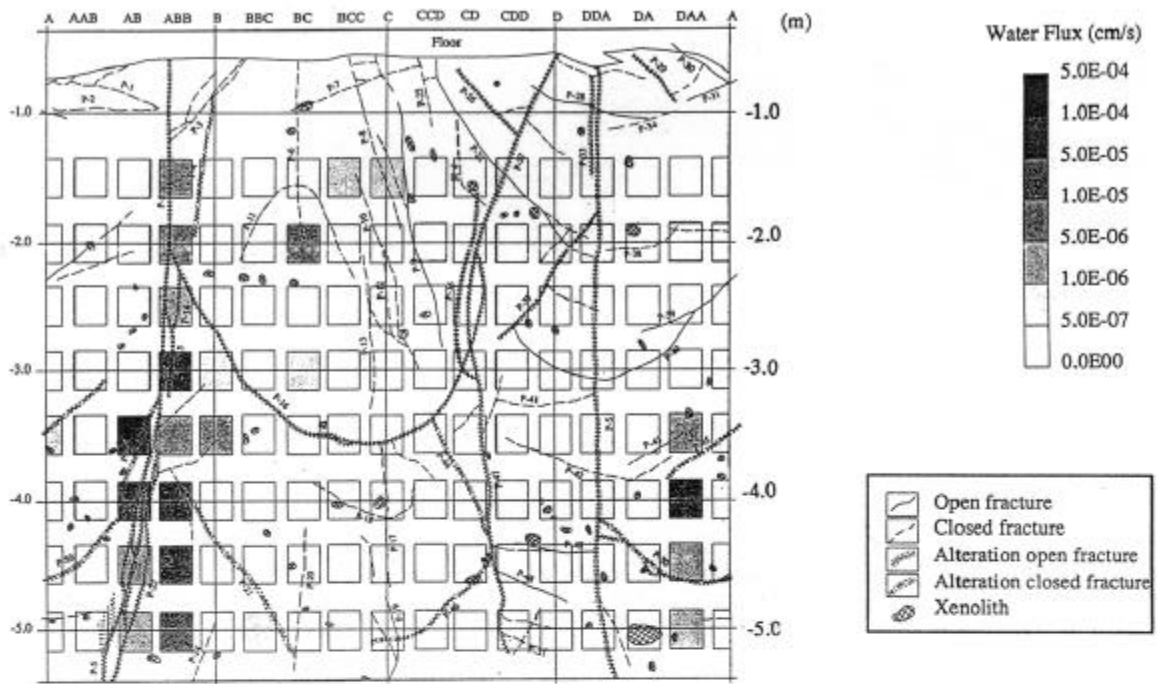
A AAB AB ABB B BBC BC BCC C CCD CD CDD D DDA DA DAA A

(m)

Floor

-1.0

-2.0

-3.0

-4.0

-5.0

-1.0

-2.0

-3.0

-4.0

-5.0

Water Flux (cm/s)

5.0E-04
1.0E-04
5.0E-05
1.0E-05
5.0E-06
1.0E-06
5.0E-07
0.0E00

Open fracture
Closed fracture
Alteration open fracture
Alteration closed fracture
Xenolith